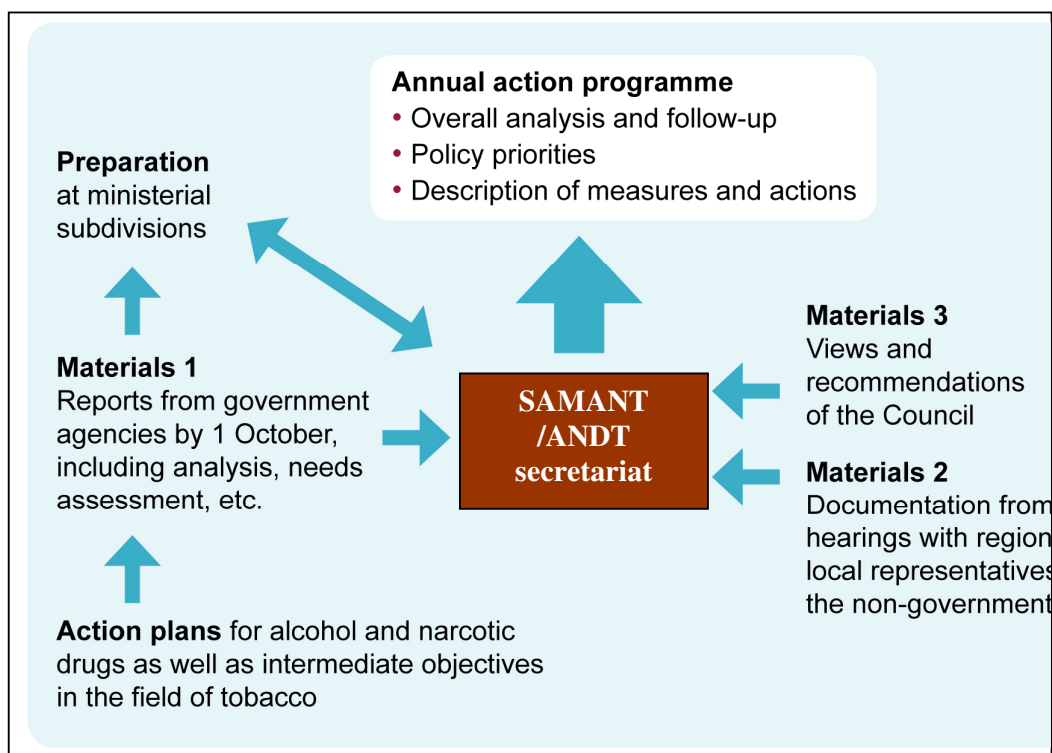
Annual action programme
• Overall analysis and follow-up
• Policy priorities
• Description of measures and actions

Preparation
at ministerial subdivisions

Materials 1
Reports from government agencies by 1 October, including analysis, needs assessment, etc.

SAMANT /ANDT secretariat

Materials 3
Views and recommendations of the Council

Materials 2
Documentation from hearings with region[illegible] local representatives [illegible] the non-government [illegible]

Action plans for alcohol and narcotic drugs as well as intermediate objectives in the field of tobacco